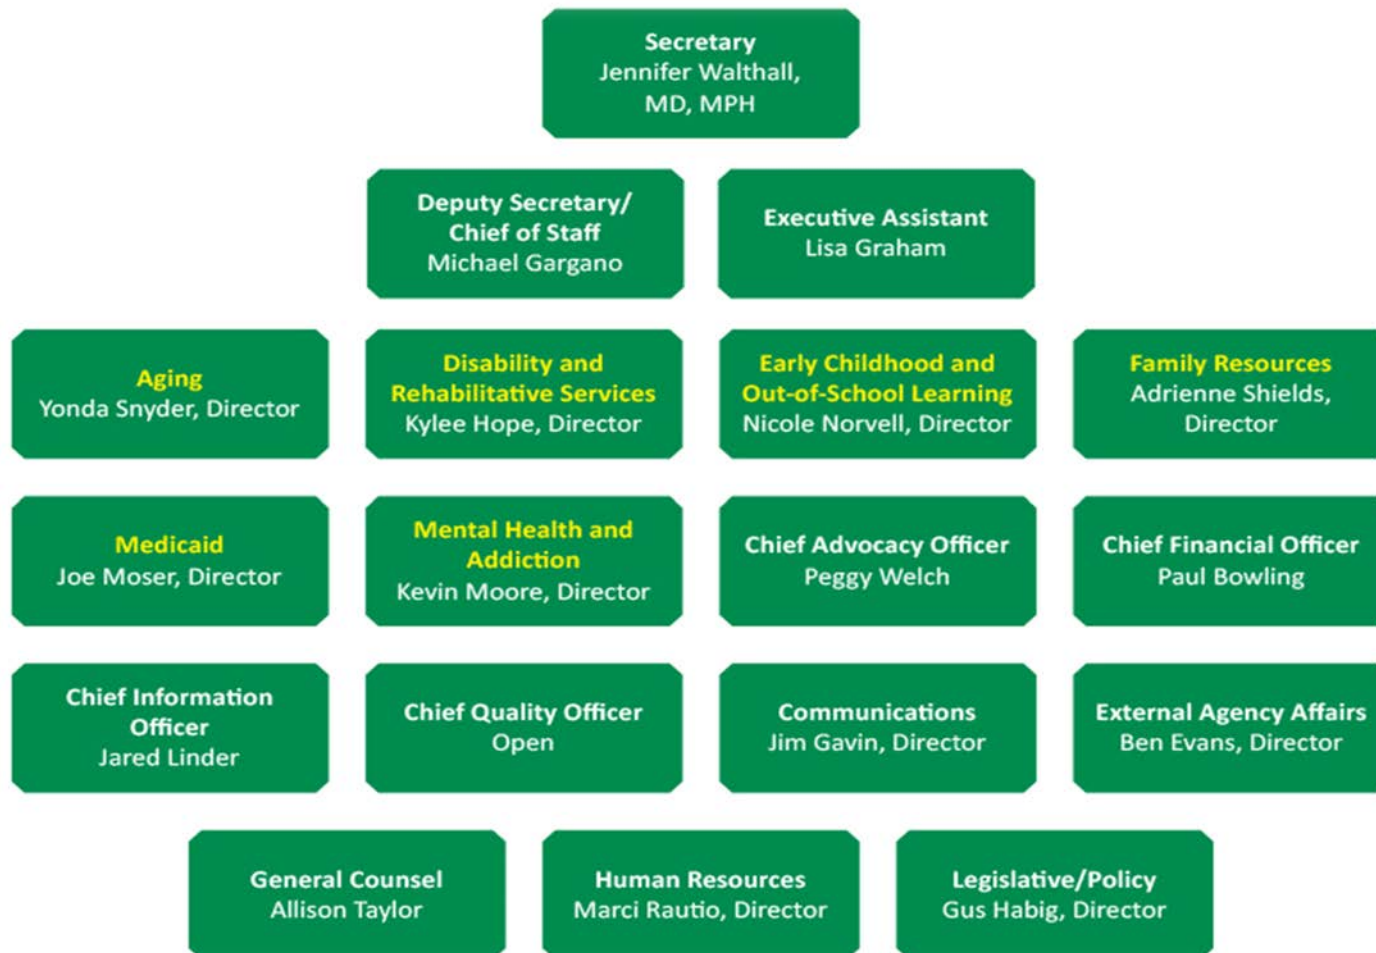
Secretary
Jennifer Walthall, MD, MPH

Deputy Secretary/ Chief of Staff
Michael Gargano

Executive Assistant
Lisa Graham

Aging
Yonda Snyder, Director

Disability and Rehabilitative Services
Kylee Hope, Director

Early Childhood and Out-of-School Learning
Nicole Norvell, Director

Family Resources
Adrienne Shields, Director

Medicaid
Joe Moser, Director

Mental Health and Addiction
Kevin Moore, Director

Chief Advocacy Officer
Peggy Welch

Chief Financial Officer
Paul Bowling

Chief Information Officer
Jared Linder

Chief Quality Officer
Open

Communications
Jim Gavin, Director

External Agency Affairs
Ben Evans, Director

General Counsel
Allison Taylor

Human Resources
Marci Rautio, Director

Legislative/Policy
Gus Habig, Director